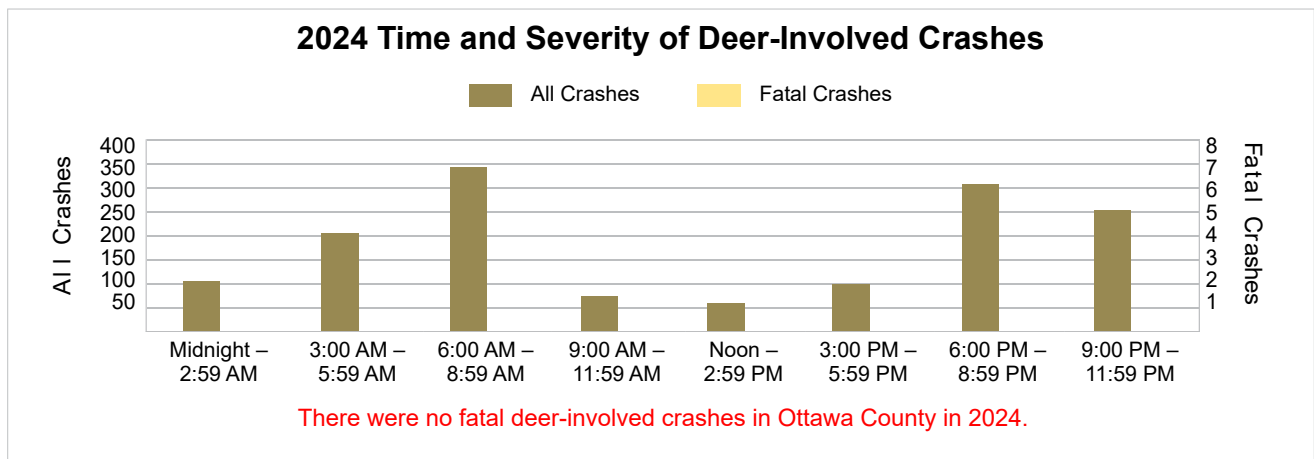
2024 Time and Severity of Deer-Involved Crashes

All Crashes
Fatal Crashes

All Crashes

400
350
300
250
200
150
100
50

8
7
6
5
4
3
2
1

Fatal Crashes

Midnight – 2:59 AM
3:00 AM – 5:59 AM
6:00 AM – 8:59 AM
9:00 AM – 11:59 AM
Noon – 2:59 PM
3:00 PM – 5:59 PM
6:00 PM – 8:59 PM
9:00 PM – 11:59 PM

There were no fatal deer-involved crashes in Ottawa County in 2024.